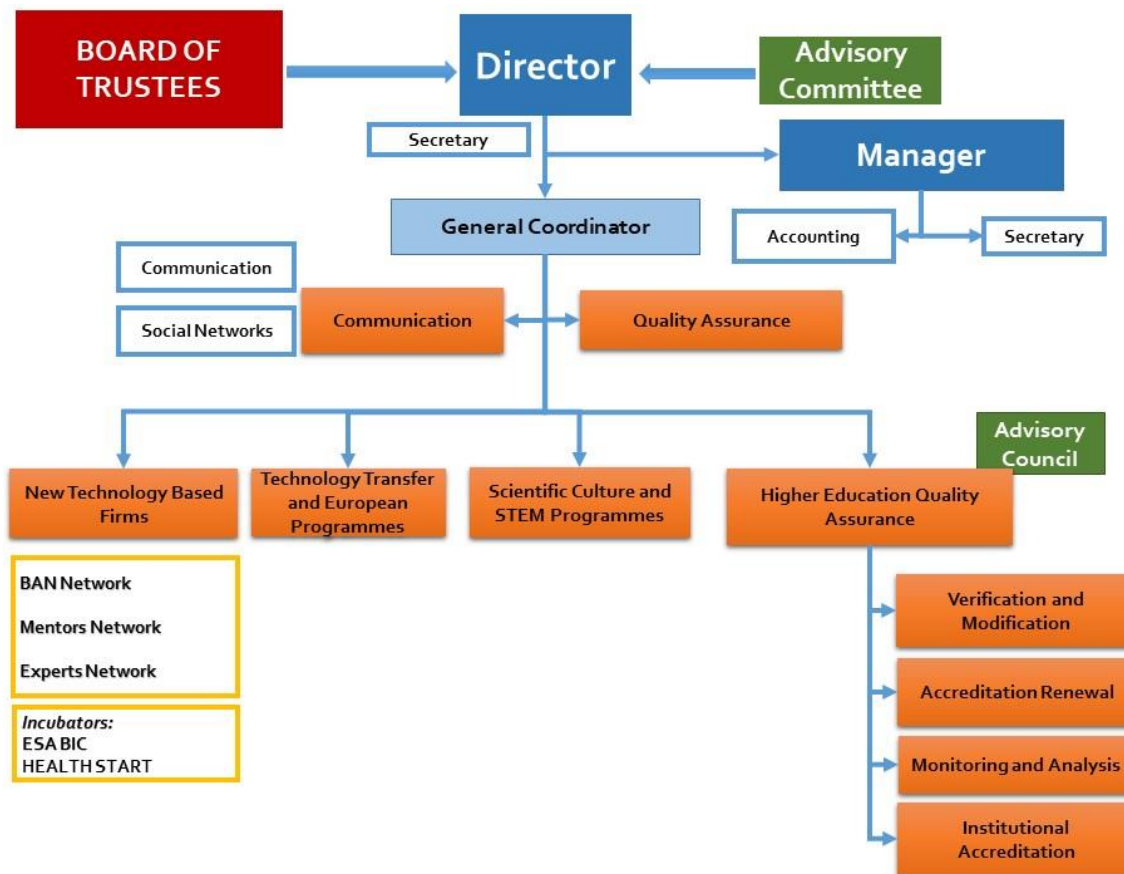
BOARD OF TRUSTEES

Director

Advisory Committee

Secretary

Manager

General Coordinator

Accounting

Secretary

Communication

Social Networks

Communication

Quality Assurance

Advisory Council

New Technology Based Firms

Technology Transfer and European Programmes

Scientific Culture and STEM Programmes

Higher Education Quality Assurance

BAN Network

Mentors Network

Experts Network

Incubators:
ESA BIC
HEALTH START

Verification and Modification

Accreditation Renewal

Monitoring and Analysis

Institutional Accreditation